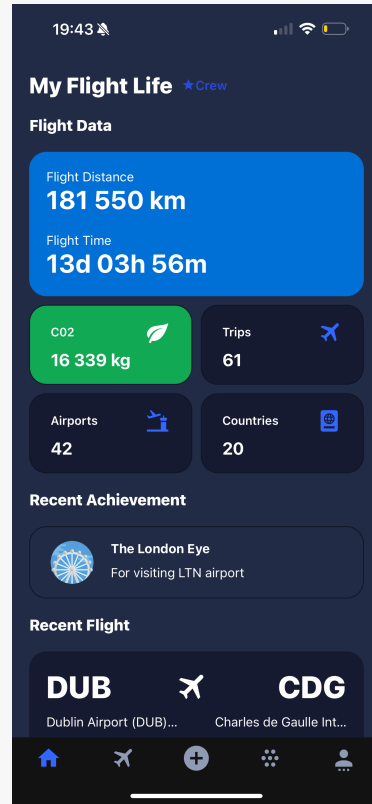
19:43

My Flight Life ★Crew

Flight Data

Flight Distance
181 550 km

Flight Time
13d 03h 56m

C02
16 339 kg

Trips
61

Airports
42

Countries
20

Recent Achievement

The London Eye
For visiting LTN airport

Recent Flight

DUB
Dublin Airport (DUB)...

CDG
Charles de Gaulle Int...